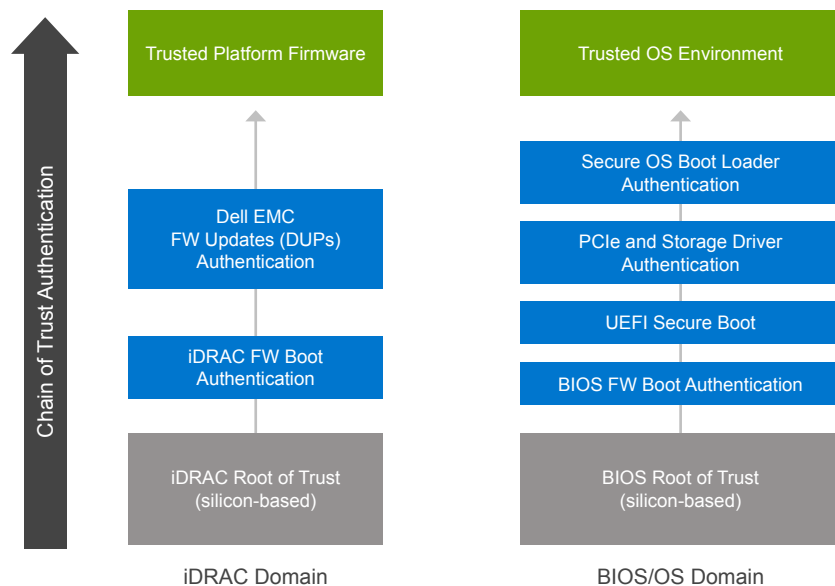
Chain of Trust Authentication

Trusted Platform Firmware

Dell EMC FW Updates (DUPs) Authentication

iDRAC FW Boot Authentication

iDRAC Root of Trust (silicon-based)

iDRAC Domain

Trusted OS Environment

Secure OS Boot Loader Authentication

PCIe and Storage Driver Authentication

UEFI Secure Boot

BIOS FW Boot Authentication

BIOS Root of Trust (silicon-based)

BIOS/OS Domain